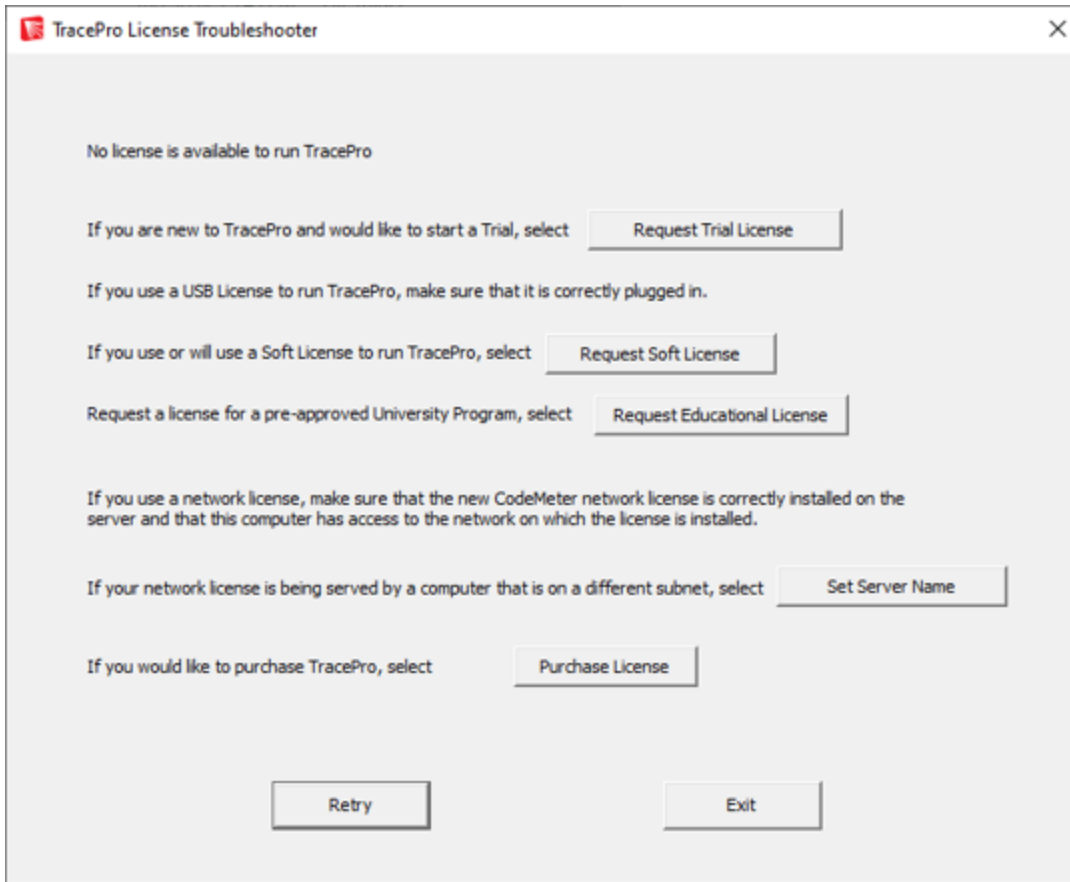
TracePro License Troubleshooter

No license is available to run TracePro

If you are new to TracePro and would like to start a Trial, select Request Trial License

If you use a USB License to run TracePro, make sure that it is correctly plugged in.

If you use or will use a Soft License to run TracePro, select Request Soft License

Request a license for a pre-approved University Program, select Request Educational License

If you use a network license, make sure that the new CodeMeter network license is correctly installed on the server and that this computer has access to the network on which the license is installed.

If your network license is being served by a computer that is on a different subnet, select Set Server Name

If you would like to purchase TracePro, select Purchase License

Retry

Exit